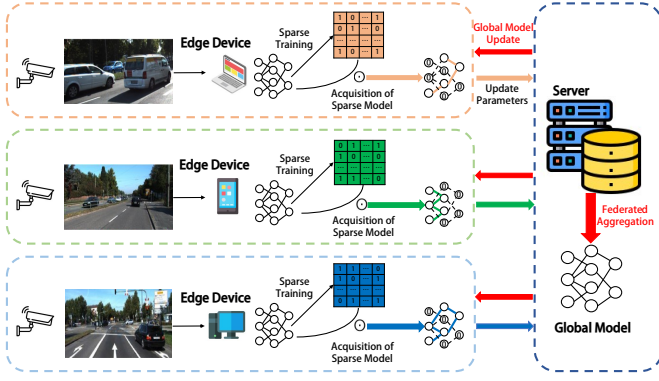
Edge Device

Sparse Training

| 1 | 0 | ··· | 1 |
|---|---|---|---|
| 0 | 1 | ··· | 0 |
| ··· | ··· | ··· | ··· |
| 1 | 0 | ··· | 1 |

$\odot$

Acquisition of Sparse Model

Global Model Update

Update Parameters

Edge Device

Sparse Training

| 0 | 1 | ··· | 1 |
|---|---|---|---|
| 1 | 0 | ··· | 0 |
| ··· | ··· | ··· | ··· |
| 1 | 1 | ··· | 0 |

$\odot$

Acquisition of Sparse Model

Edge Device

Sparse Training

| 1 | 1 | ··· | 0 |
|---|---|---|---|
| 1 | 0 | ··· | 1 |
| ··· | ··· | ··· | ··· |
| 0 | 1 | ··· | 1 |

$\odot$

Acquisition of Sparse Model

Server

Federated Aggregation

Global Model